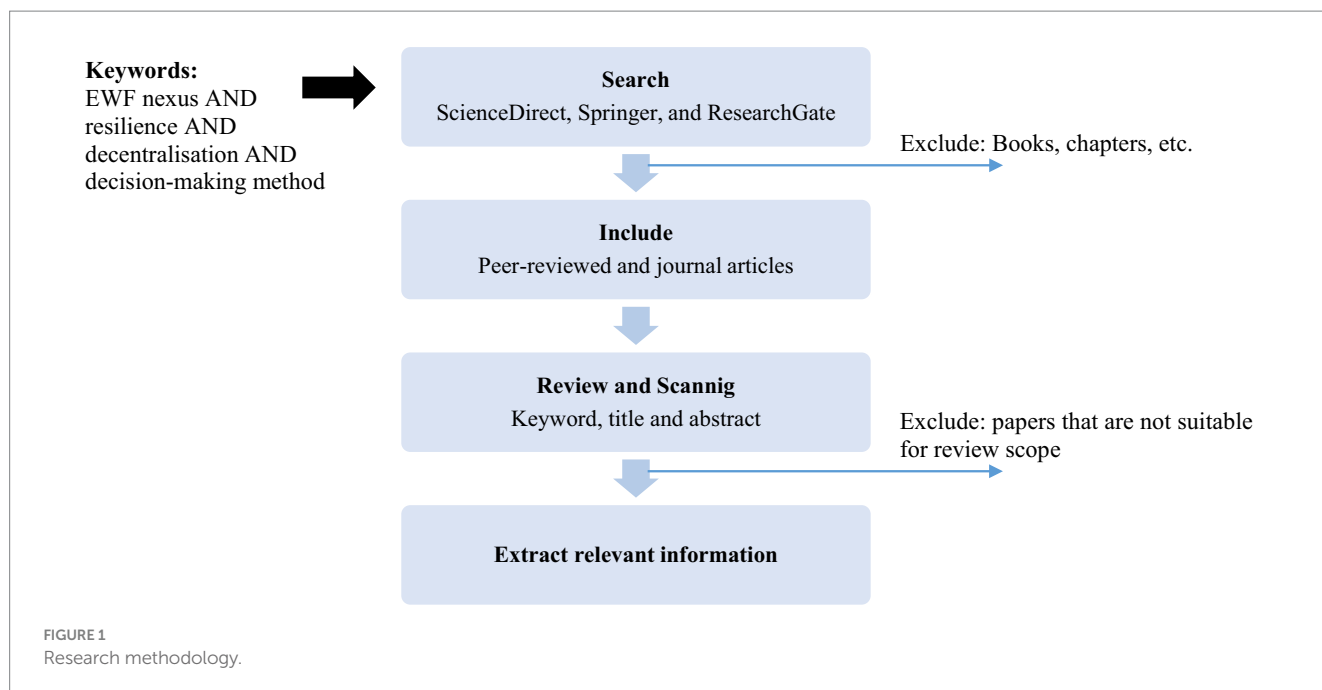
Keywords:
EWF nexus AND resilience AND decentralisation AND decision-making method

Search
ScienceDirect, Springer, and ResearchGate

Exclude: Books, chapters, etc.

Include
Peer-reviewed and journal articles

Review and Scannig
Keyword, title and abstract

Exclude: papers that are not suitable for review scope

Extract relevant information

FIGURE 1
Research methodology.